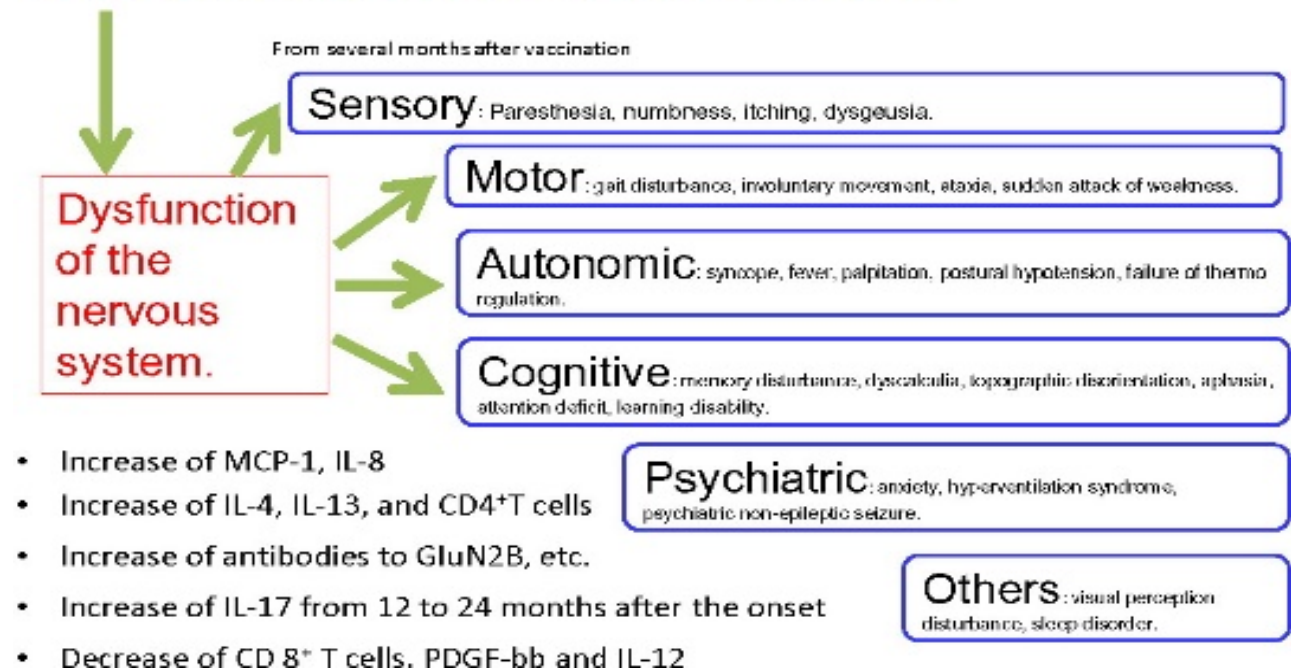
From several months after vaccination

Dysfunction of the nervous system.

Sensory: Paresthesia, numbness, itching, dysgeusia.

Motor: gait disturbance, involuntary movement, ataxia, sudden attack of weakness.

Autonomic: syncope, fever, palpitation, postural hypotension, failure of thermo regulation.

Cognitive: memory disturbance, dyscalculia, topographic disorientation, aphasia, attention deficit, learning disability.

Psychiatric: anxiety, hyperventilation syndrome, psychiatric non-epileptic seizure.

Others: visual perception disturbance, sleep disorder.

- Increase of MCP-1, IL-8
- Increase of IL-4, IL-13, and CD4$^+$T cells
- Increase of antibodies to GluN2B, etc.
- Increase of IL-17 from 12 to 24 months after the onset
- Decrease of CD 8$^+$ T cells, PDGF-bb and IL-12